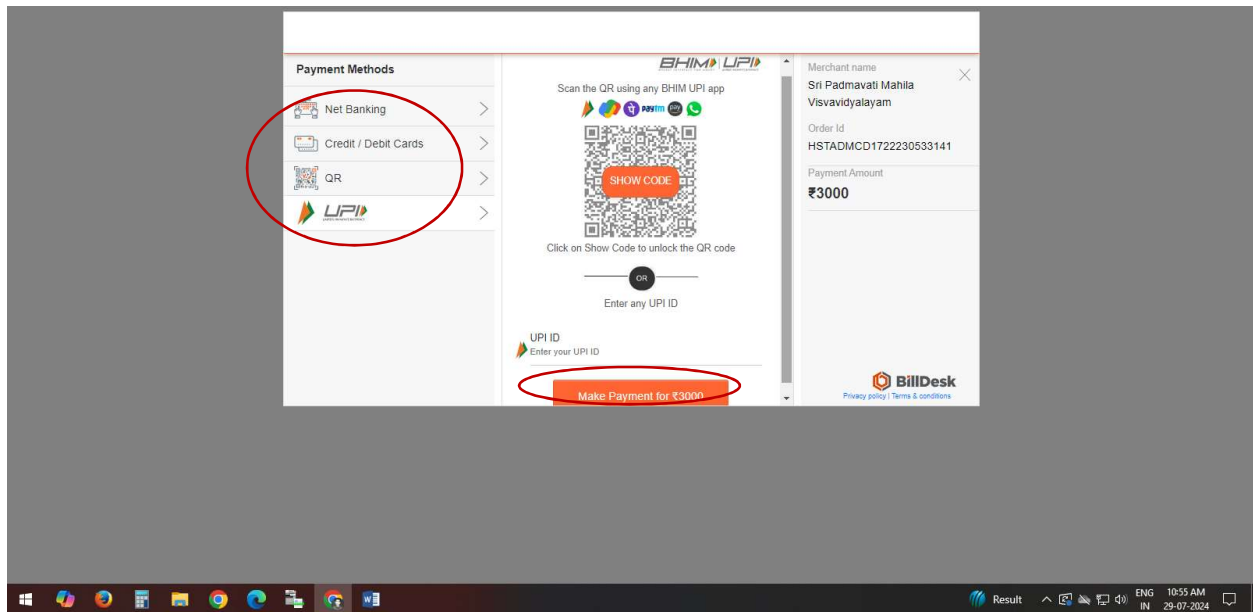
Payment Methods

Net Banking

Credit / Debit Cards

QR

UPI

BHIM UPI

Scan the QR using any BHIM UPI app

SHOW CODE

Click on Show Code to unlock the QR code

OR

Enter any UPI ID

UPI ID

Enter your UPI ID

Make Payment for ₹3000

Merchant name

Sri Padmavati Mahila Visvavidyalayam

Order Id

HSTADMCD1722230533141

Payment Amount

₹3000

BillDesk

Privacy policy | Terms & conditions

Result

ENG IN

10:55 AM 29-07-2024